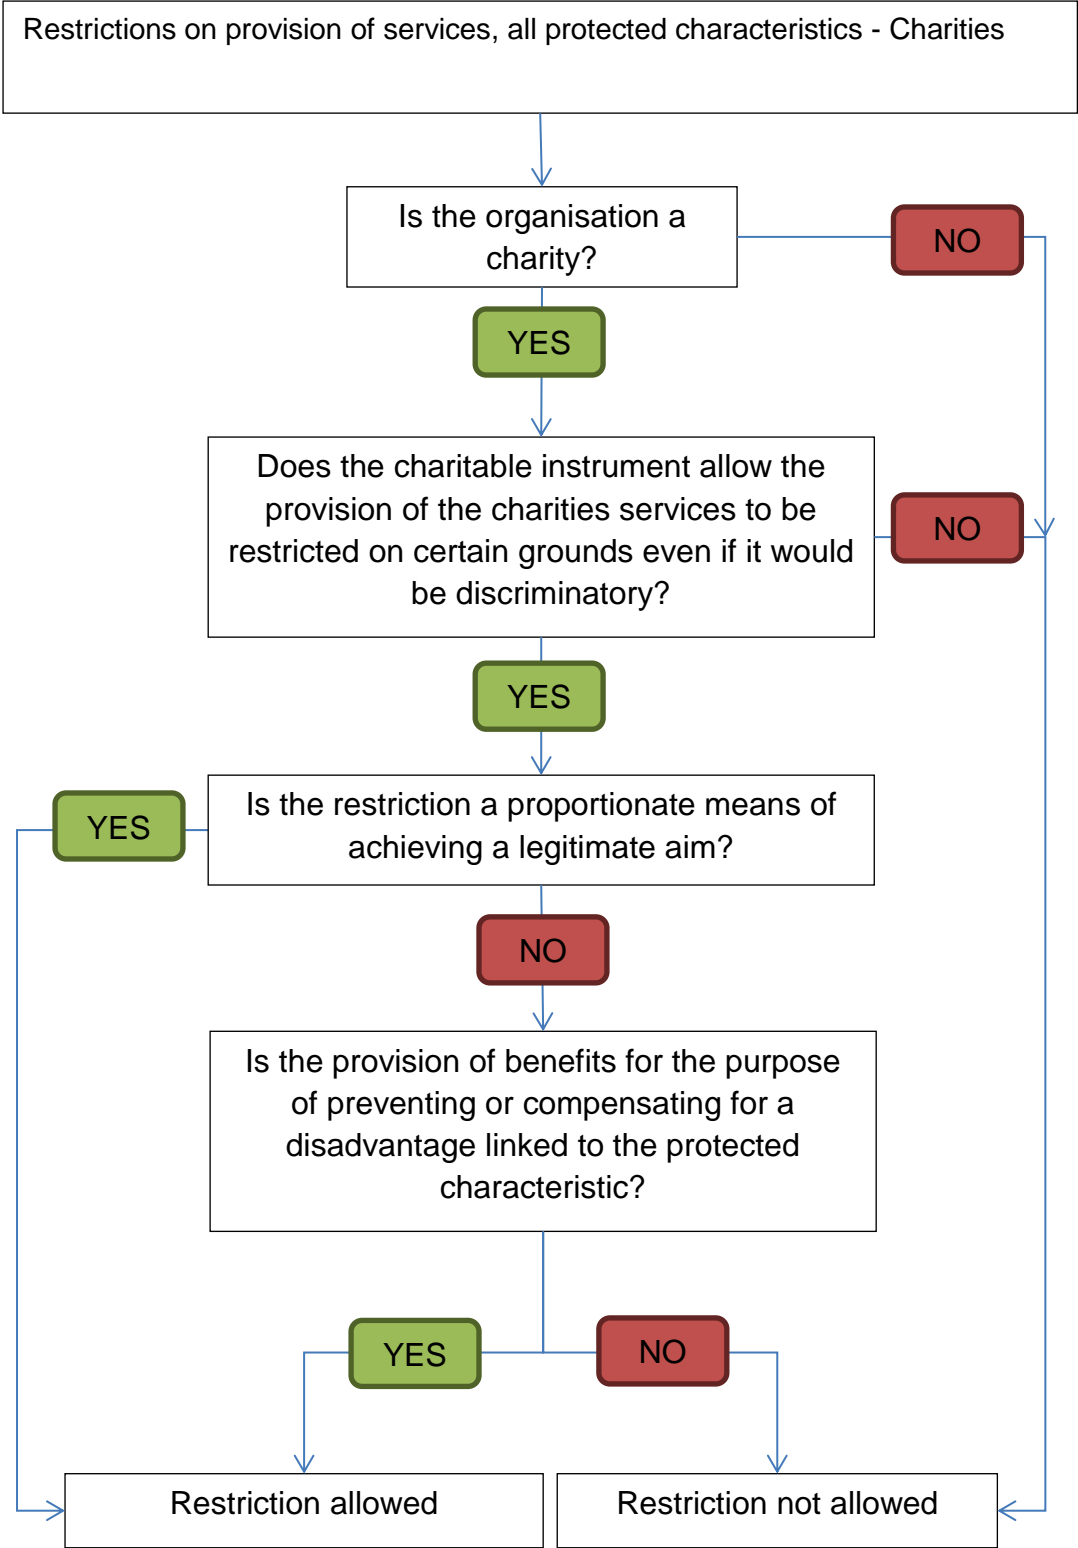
Restrictions on provision of services, all protected characteristics - Charities

Is the organisation a charity?

NO

YES

Does the charitable instrument allow the provision of the charities services to be restricted on certain grounds even if it would be discriminatory?

NO

YES

YES

Is the restriction a proportionate means of achieving a legitimate aim?

NO

Is the provision of benefits for the purpose of preventing or compensating for a disadvantage linked to the protected characteristic?

YES

NO

Restriction allowed

Restriction not allowed